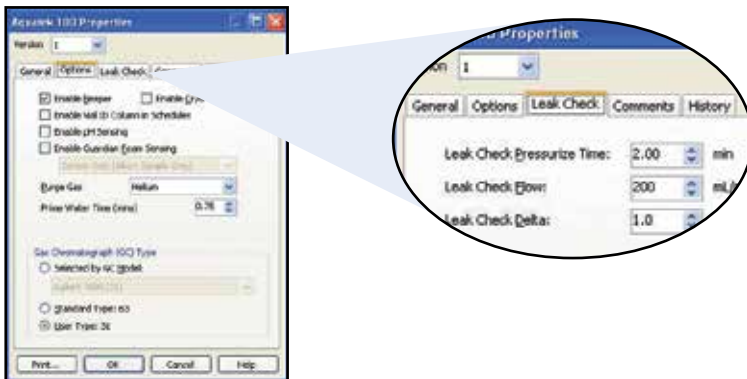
Aquatek 100 Properties

Version 1

General Options Leak Check

Enable Beeper
Enable Cryo
Enable Vial ID Column in Schedules
Enable pH Sensing
Enable Guardian Foam Sensing

Purge Gas Helium

Prime Water Time (mins) 0.75

Gas Chromatograph (GC) Type
Selected by GC Model
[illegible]
Standard Type: 63
User Type: 36

Print... OK Cancel Help

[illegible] Properties

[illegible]on 1

General Options Leak Check Comments History

Leak Check Pressurize Time: 2.00 min

Leak Check Flow: 200 mL/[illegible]

Leak Check Delta: 1.0